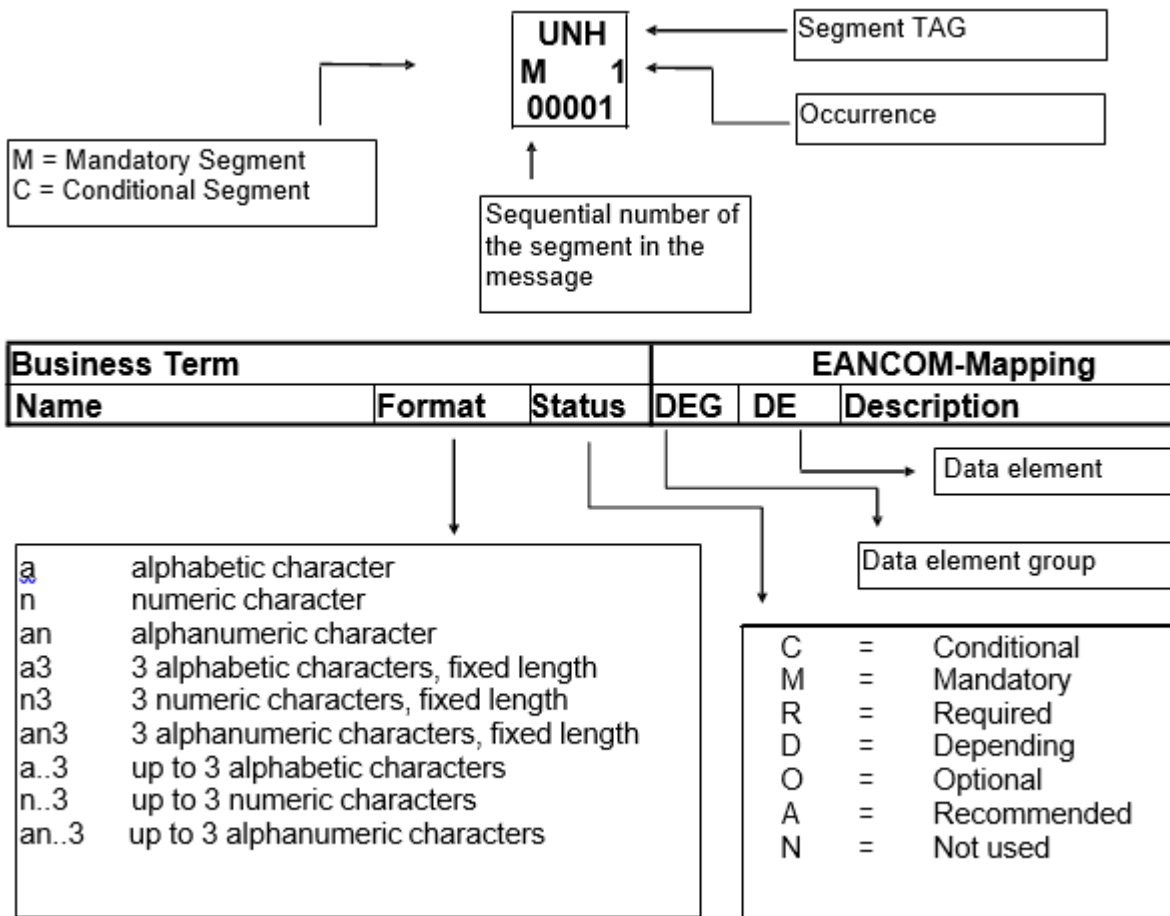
UNH
M 1
00001

Segment TAG

Occurrence

M = Mandatory Segment
C = Conditional Segment

Sequential number of the segment in the message

| Business Term | | | EANCOM-Mapping | | |
|---|---|---|---|---|---|
| Name | Format | Status | DEG | DE | Description |

Data element

Data element group

a alphabetic character
n numeric character
an alphanumeric character
a3 3 alphabetic characters, fixed length
n3 3 numeric characters, fixed length
an3 3 alphanumeric characters, fixed length
a..3 up to 3 alphabetic characters
n..3 up to 3 numeric characters
an..3 up to 3 alphanumeric characters

C = Conditional
M = Mandatory
R = Required
D = Depending
O = Optional
A = Recommended
N = Not used